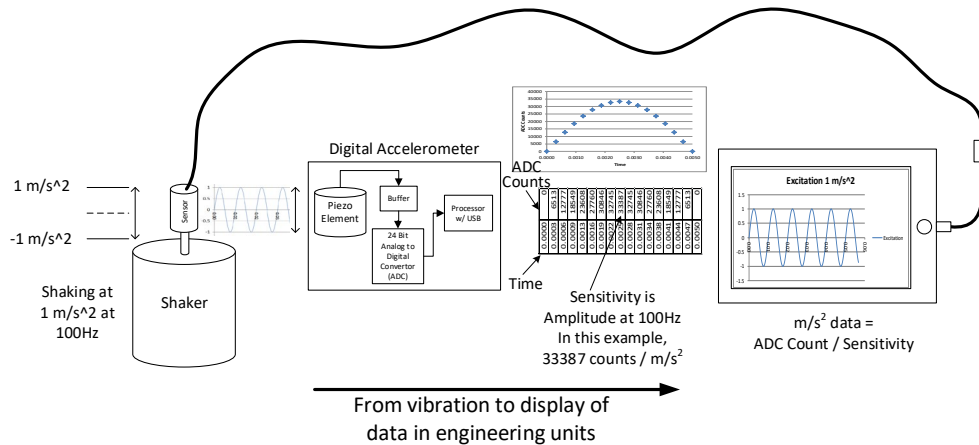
1 m/s^2

-1 m/s^2

Sensor

Shaking at 1 m/s^2 at 100Hz

Shaker

Digital Accelerometer

Piezo Element

Buffer

24 Bit Analog to Digital Convertor (ADC)

Processor w/ USB

ADC Counts

Time

| 0 | 6513 | 12777 | 18549 | 23608 | 27760 | 30846 | 32745 | 33387 | 32745 | 30846 | 27760 | 23608 | 18549 | 12777 | 6513 | 0 |
|---|---|---|---|---|---|---|---|---|---|---|---|---|---|---|---|---|
| 0.0000 | 0.0003 | 0.0006 | 0.0009 | 0.0013 | 0.0016 | 0.0019 | 0.0022 | 0.0025 | 0.0028 | 0.0031 | 0.0034 | 0.0038 | 0.0041 | 0.0044 | 0.0047 | 0.0050 |

40000
35000
30000
25000
20000
15000
10000
5000
0
ADC Counts
0.0000 0.0010 0.0020 0.0030 0.0040 0.0050
Time

Sensitivity is Amplitude at 100Hz
In this example, 33387 counts / m/s$^2$

Excitation 1 m/s^2
1.5
1
0.5
0
-0.5
-1
-1.5
Excitation

m/s$^2$ data = ADC Count / Sensitivity

From vibration to display of data in engineering units